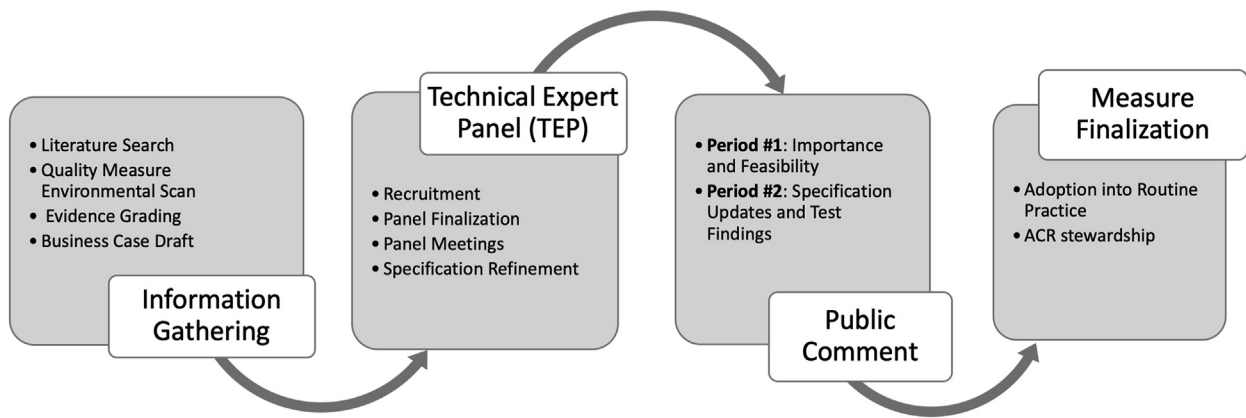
- Literature Search
- Quality Measure Environmental Scan
- Evidence Grading
- Business Case Draft

Information Gathering

Technical Expert Panel (TEP)

- Recruitment
- Panel Finalization
- Panel Meetings
- Specification Refinement

- **Period #1**: Importance and Feasibility
- **Period #2**: Specification Updates and Test Findings

Public Comment

Measure Finalization

- Adoption into Routine Practice
- ACR stewardship